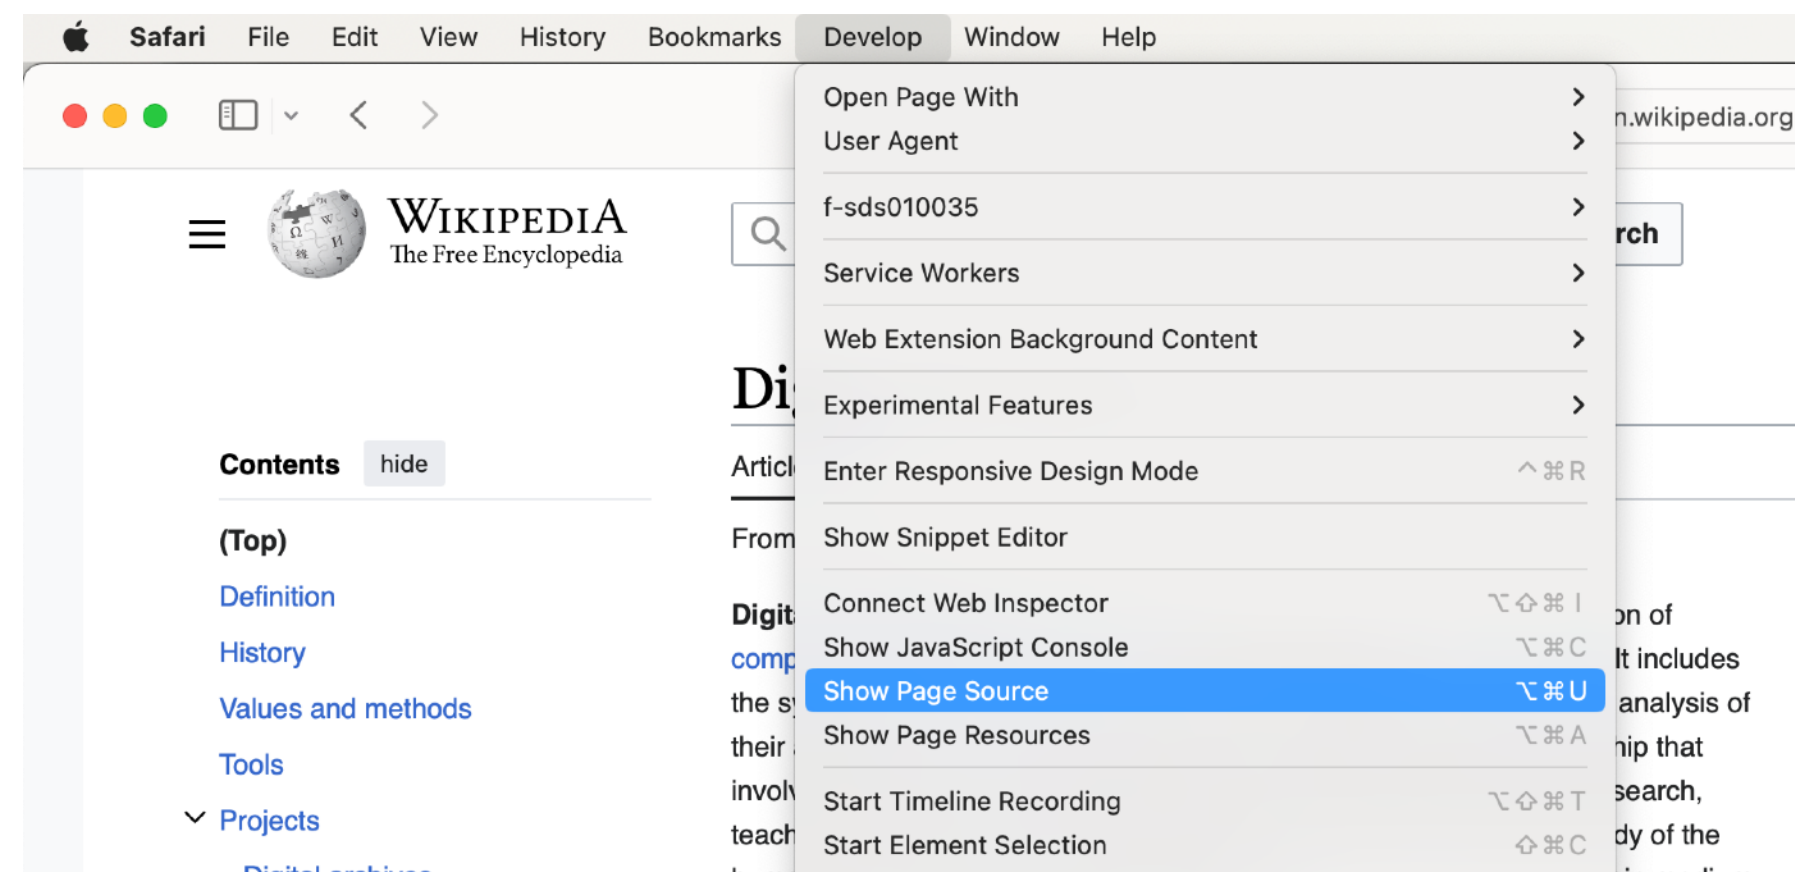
Safari File Edit View History Bookmarks Develop Window Help

n.wikipedia.org

Wikipedia
The Free Encyclopedia

rch

Di

Contents hide

(Top)

Definition

History

Values and methods

Tools

Projects

Articl

From

Digit
comp
the s
their
invol
teach

on of
It includes
analysis of
hip that
search,
dy of the

Open Page With >
User Agent >
f-sds010035 >
Service Workers >
Web Extension Background Content >
Experimental Features >
Enter Responsive Design Mode ^⌘R
Show Snippet Editor
Connect Web Inspector ⌥⇧⌘I
Show JavaScript Console ⌥⌘C
Show Page Source ⌥⌘U
Show Page Resources ⌥⌘A
Start Timeline Recording ⌥⇧⌘T
Start Element Selection ⇧⌘C